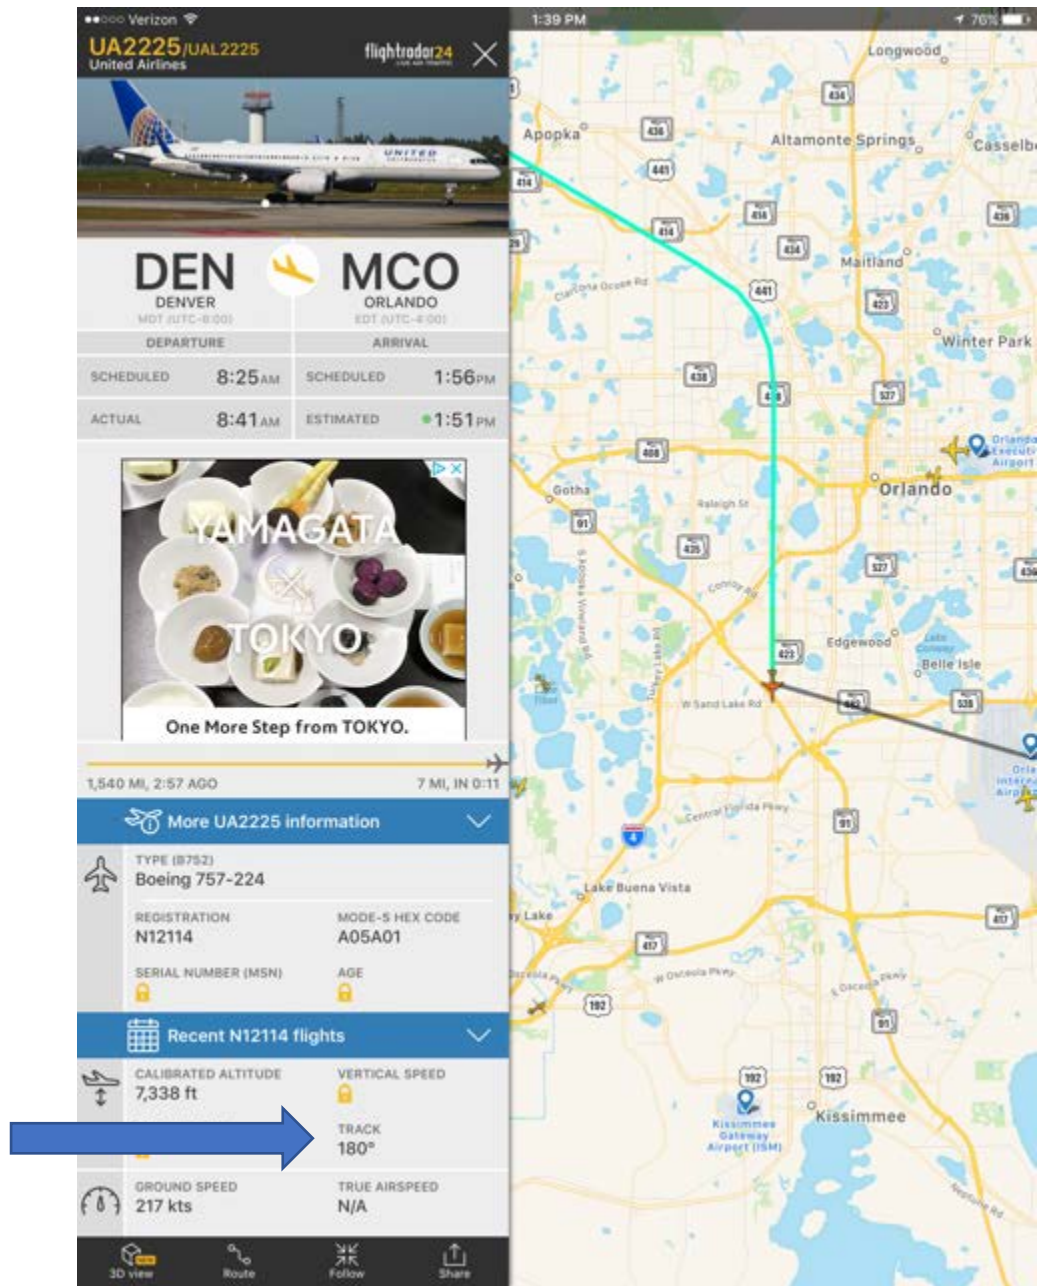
●●○○○ Verizon 1:39 PM 76%

UA2225/UAL2225
United Airlines
flightradar24

DEN
DENVER
MDT (UTC-6:00)

MCO
ORLANDO
EDT (UTC-4:00)

DEPARTURE

ARRIVAL

SCHEDULED 8:25AM

SCHEDULED 1:56PM

ACTUAL 8:41AM

ESTIMATED 1:51PM

YAMAGATA
TOKYO
One More Step from TOKYO.

1,540 MI, 2:57 AGO

7 MI, IN 0:11

More UA2225 information

TYPE (B752)
Boeing 757-224

REGISTRATION
N12114

MODE-S HEX CODE
A05A01

SERIAL NUMBER (MSN)

AGE

Recent N12114 flights

CALIBRATED ALTITUDE
7,338 ft

VERTICAL SPEED

TRACK
180°

GROUND SPEED
217 kts

TRUE AIRSPEED
N/A

3D view
Route
Follow
Share

Longwood
Apopka
Altamonte Springs
Casselb
Maitland
Winter Park
Orlando Executive Airport
Orlando
Gotha
Raleigh St
Edgewood
Belle Isle
W Sand Lake Rd
Central Florida Pkwy
Lake Buena Vista
W Osceola Pkwy
Kissimmee
Kissimmee Gateway Airport (ISM)
434
436
441
414
434
441
423
438
408
527
435
423
528
91
417
192
4